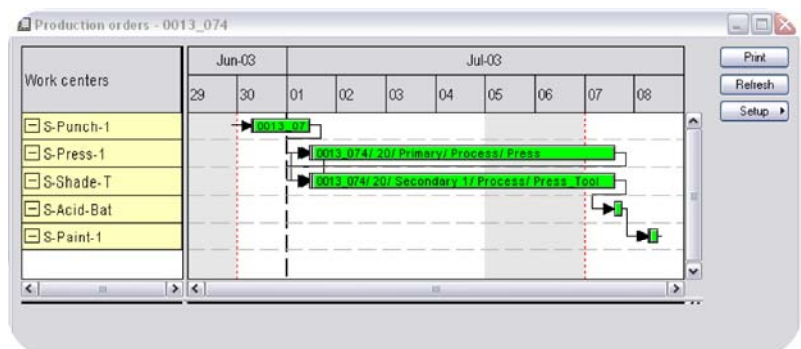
Production orders - 0013_074

| Work centers | Jun-03 29 | 30 | Jul-03 01 | 02 | 03 | 04 | 05 | 06 | 07 | 08 |
|---|---|---|---|---|---|---|---|---|---|---|

S-Punch-1
S-Press-1
S-Shade-T
S-Acid-Bat
S-Paint-1

0013_07
0013_074/ 20/ Primary/ Process/ Press
0013_074/ 20/ Secondary 1/ Process/ Press_Tool

Print
Refresh
Setup